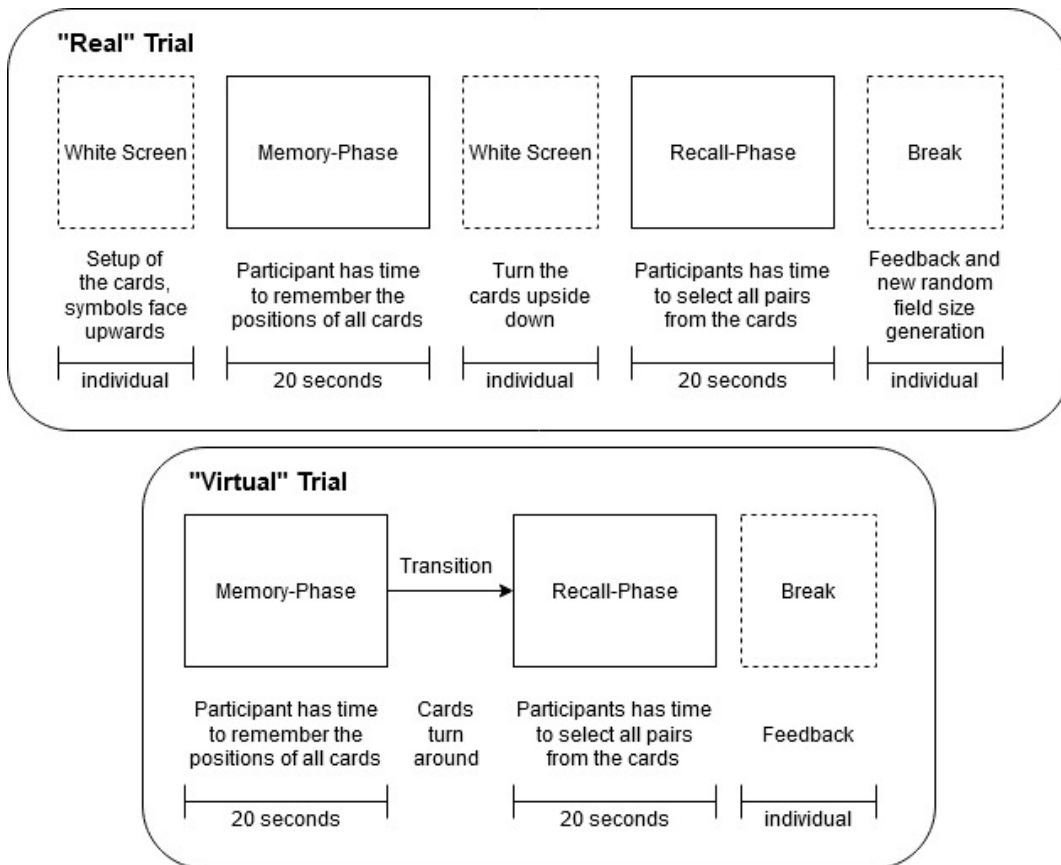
"Real" Trial

White Screen

Memory-Phase

White Screen

Recall-Phase

Break

Setup of the cards, symbols face upwards

Participant has time to remember the positions of all cards

Turn the cards upside down

Participants has time to select all pairs from the cards

Feedback and new random field size generation

individual

20 seconds

individual

20 seconds

individual

"Virtual" Trial

Memory-Phase

Transition

Recall-Phase

Break

Participant has time to remember the positions of all cards

Cards turn around

Participants has time to select all pairs from the cards

Feedback

20 seconds

20 seconds

individual